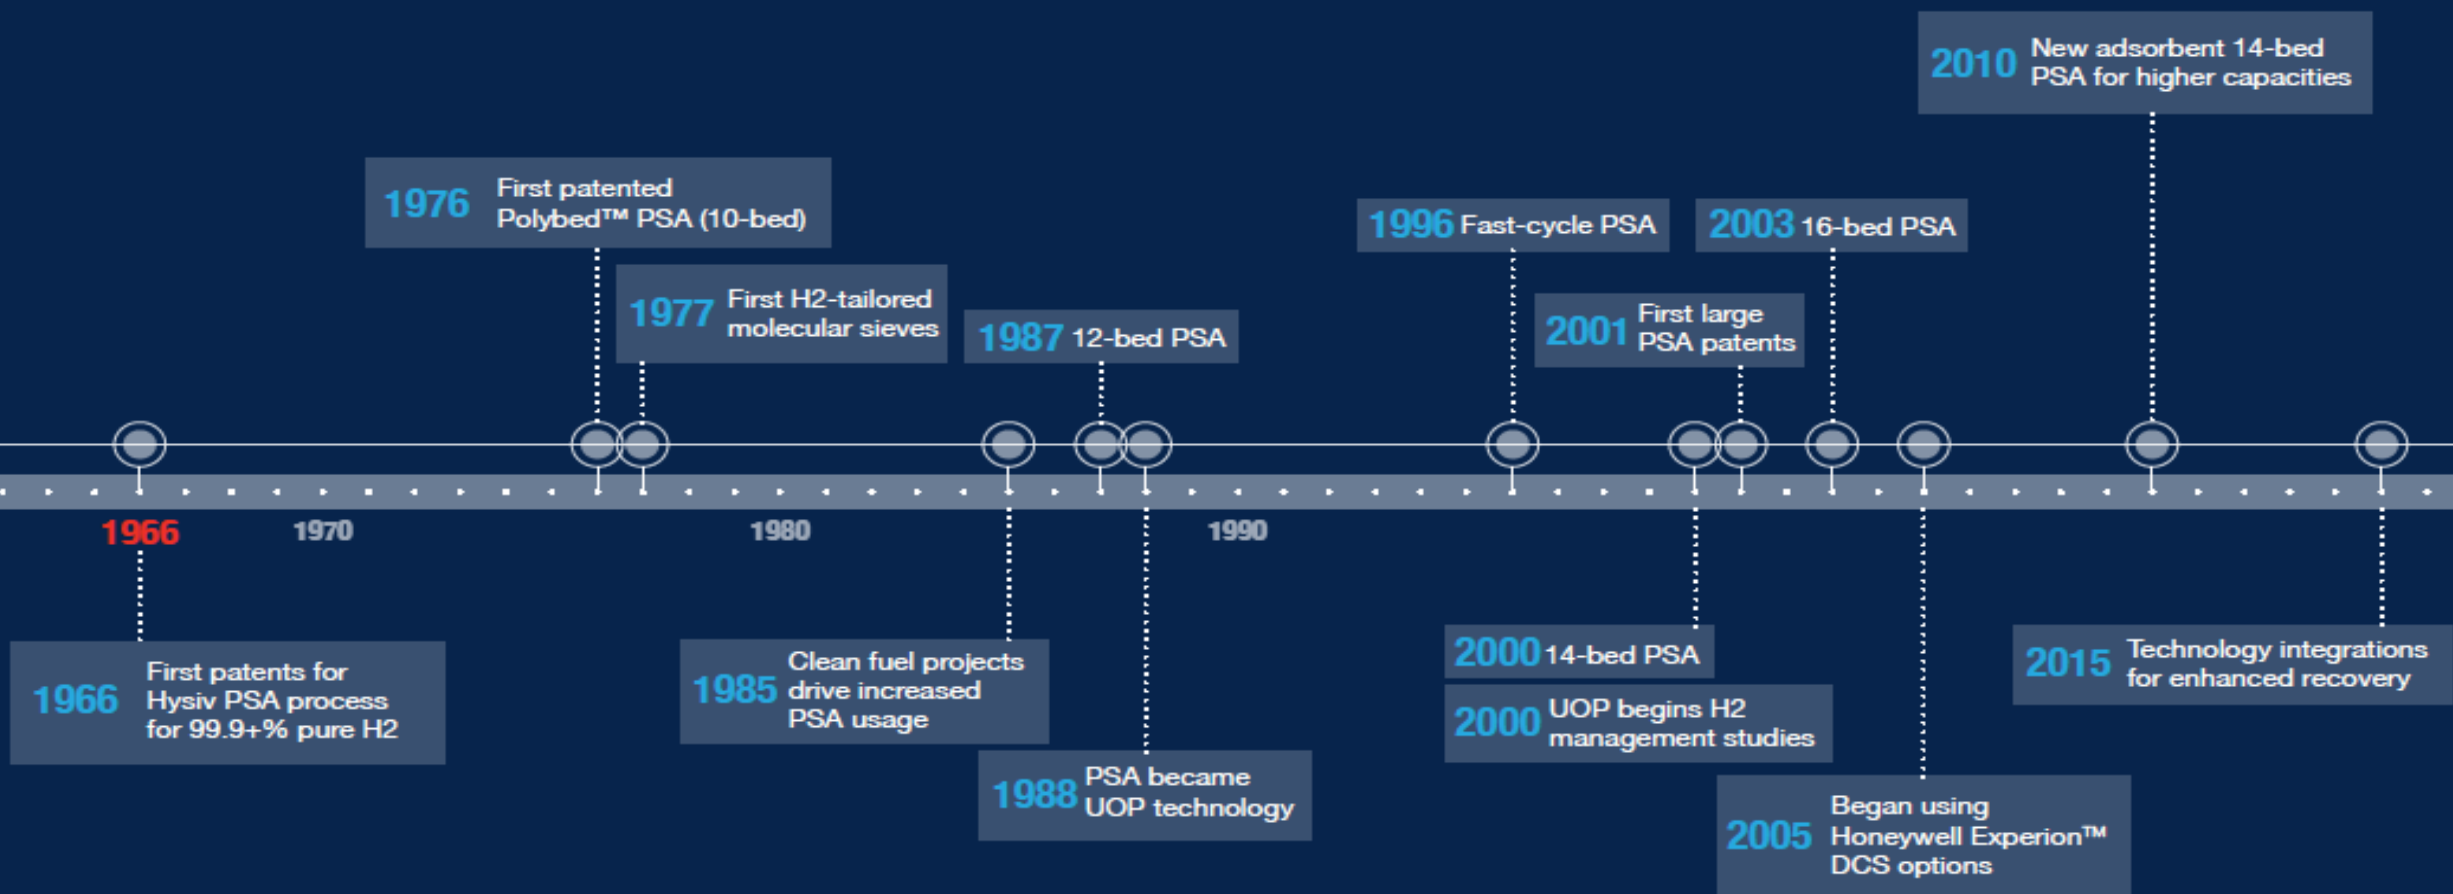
2010 New adsorbent 14-bed PSA for higher capacities

1976 First patented Polybed™ PSA (10-bed)

1996 Fast-cycle PSA

2003 16-bed PSA

1977 First H2-tailored molecular sieves

1987 12-bed PSA

2001 First large PSA patents

1966

1970

1980

1990

1966 First patents for Hysiv PSA process for 99.9+% pure H2

1985 Clean fuel projects drive increased PSA usage

1988 PSA became UOP technology

2000 14-bed PSA

2000 UOP begins H2 management studies

2005 Began using Honeywell Experion™ DCS options

2015 Technology integrations for enhanced recovery